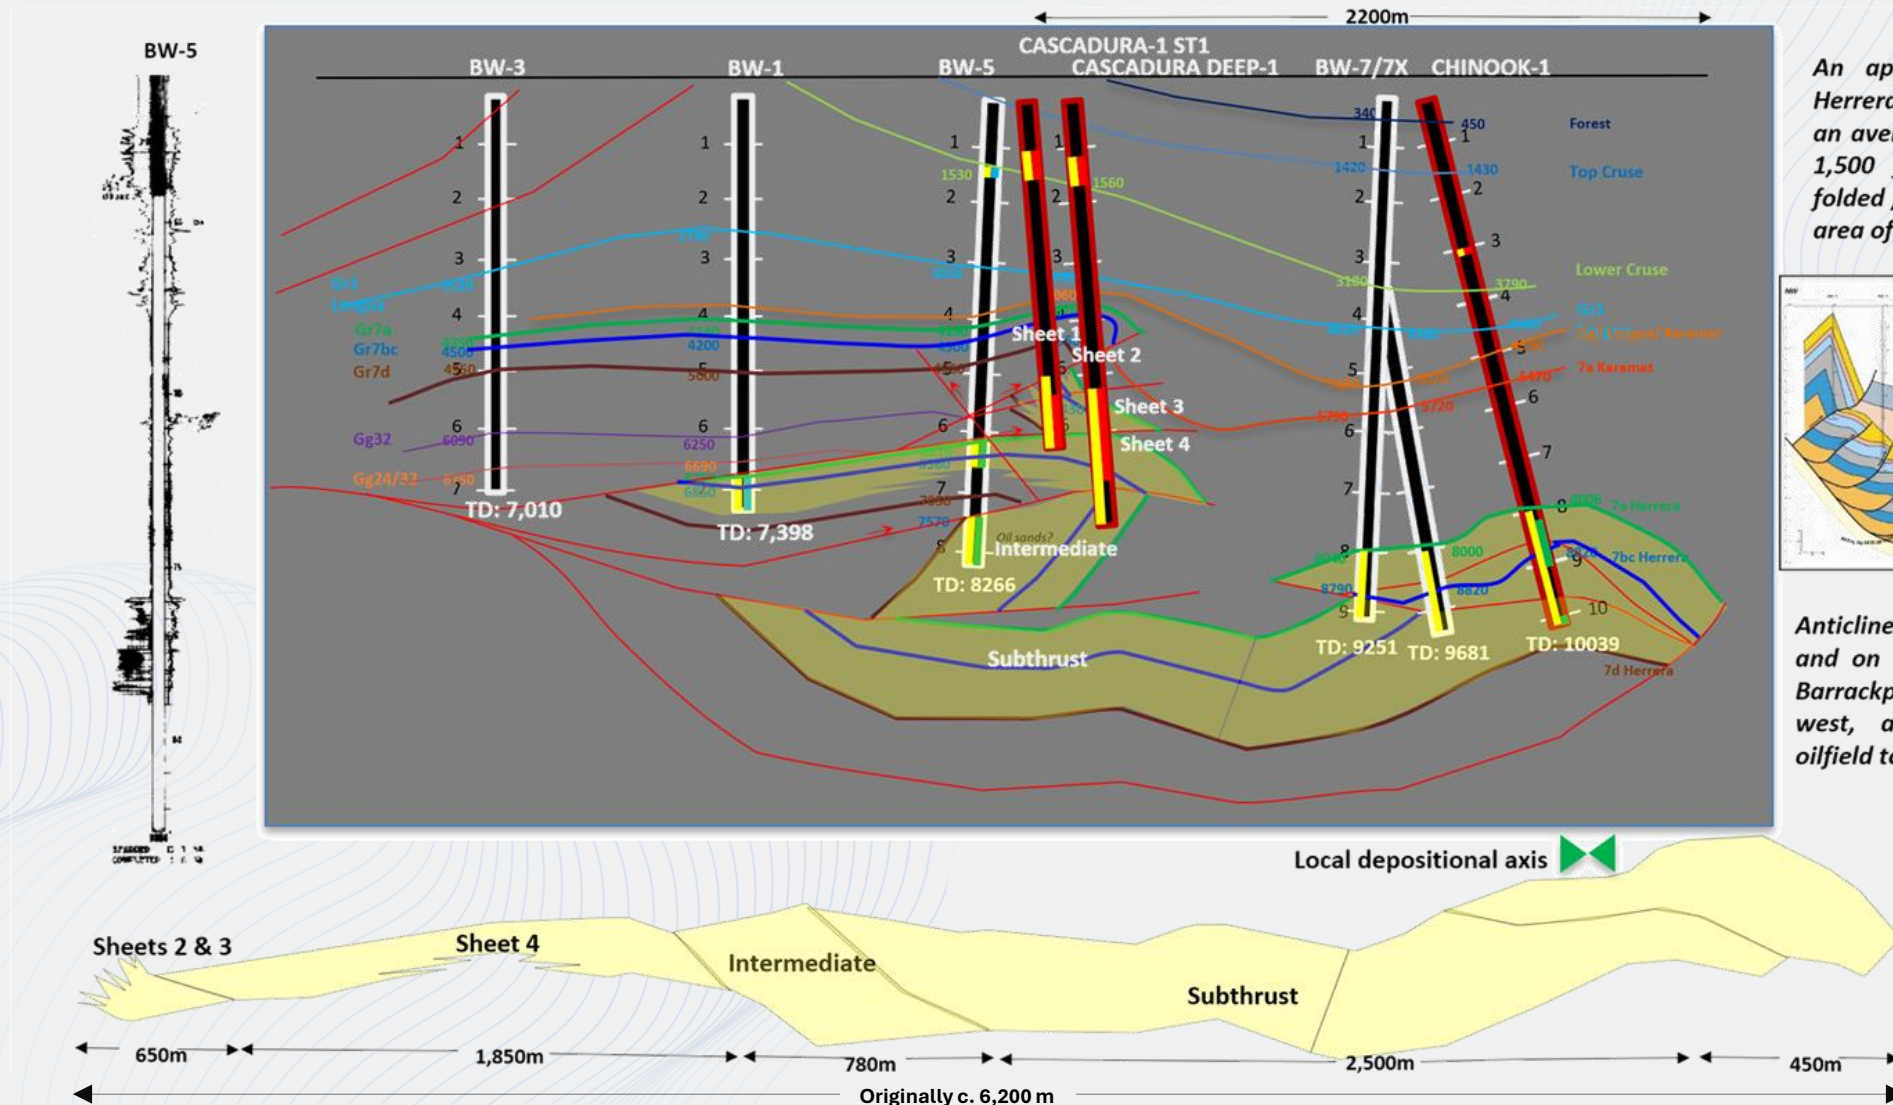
BW-5

2200m

CASCADURA-1 ST1

BW-3 BW-1 BW-5 CASCADURA DEEP-1 BW-7/7X CHINOOK-1

Forest

Top Cruse

Lower Cruse

Gr7a

Gr7bc

Gr7d

Gg32

Gg24/32

7a Karamat

Sheet 1

Sheet 2

Sheet 3

Sheet 4

Intermediate

Oil sands?

Subthrust

7a Herrera

7bc Herrera

7d Herrera

TD: 7,010

TD: 7,398

TD: 8266

TD: 9251

TD: 9681

TD: 10039

An ap Herrera an aver 1,500 folded area of

Anticline and on Barrackp west, a oilfield to

Local depositional axis

Sheets 2 & 3

Sheet 4

Intermediate

Subthrust

650m

1,850m

780m

2,500m

450m

Originally c. 6,200 m